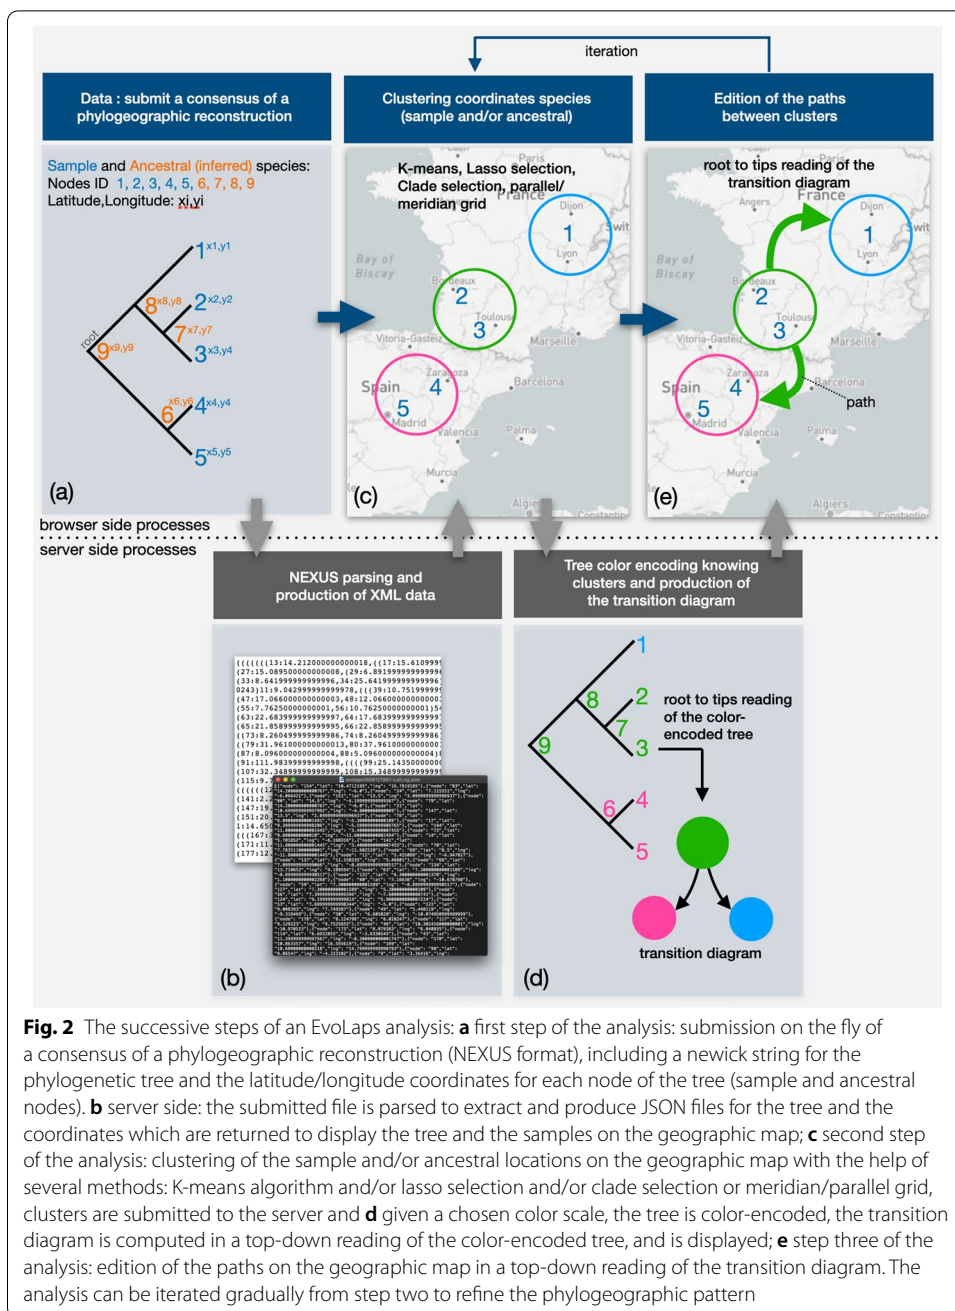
iteration

Data : submit a consensus of a phylogeographic reconstruction

Clustering coordinates species (sample and/or ancestral)

Edition of the paths between clusters

Sample and Ancestral (inferred) species:
Nodes ID 1, 2, 3, 4, 5, 6, 7, 8, 9
Latitude,Longitude: xi,yi

root
9 x9,y9
8 x8,y8
7 x7,y7
6 x6,y6
1 x1,y1
2 x2,y2
3 x3,y4
4 x4,y4
5 x5,y5

(a)

K-means, Lasso selection, Clade selection, parallel/ meridian grid

Paris
France
Dijon
Lyon
Bay of Biscay
Bordeaux
Toulouse
Vitoria-Gasteiz
Marseille
Zaragoza
Spain
Madrid
Barcelona
Valencia
Palma
Murcia
Algiers
Constantine

1 2 3 4 5

(c)

root to tips reading of the transition diagram

Angers
path

(e)

browser side processes
server side processes

NEXUS parsing and production of XML data

Tree color encoding knowing clusters and production of the transition diagram

(((((((13:14.212000000000018,((17:15.6109999
(27:15.089500000000008,(29:6.89199999999999
(33:8.641999999999996,34:25.641999999999999
0243)11:9.042999999999978,(((39:10.75199999
(47:17.066000000000003,48:12.066000000000001
(55:7.76250000000001,56:10.76250000000001)5
(63:22.683999999999997,64:17.68399999999999
(65:21.858999999999995,66:22.85899999999999
((73:8.260499999999986,74:8.260499999999986
((79:31.961000000000013,80:37.96100000000000
(87:8.096000000000004,88:5.09600000000000
(91:111.98399999999998,((((99:25.1435000000
(107:32.34899999999999,108:15.3489999999999

(b)

1 2 3 4 5 6 7 8 9

root to tips reading of the color-encoded tree

transition diagram

(d)

Fig. 2 The successive steps of an EvoLaps analysis: a first step of the analysis: submission on the fly of a consensus of a phylogeographic reconstruction (NEXUS format), including a newick string for the phylogenetic tree and the latitude/longitude coordinates for each node of the tree (sample and ancestral nodes). b server side: the submitted file is parsed to extract and produce JSON files for the tree and the coordinates which are returned to display the tree and the samples on the geographic map; c second step of the analysis: clustering of the sample and/or ancestral locations on the geographic map with the help of several methods: K-means algorithm and/or lasso selection and/or clade selection or meridian/parallel grid, clusters are submitted to the server and d given a chosen color scale, the tree is color-encoded, the transition diagram is computed in a top-down reading of the color-encoded tree, and is displayed; e step three of the analysis: edition of the paths on the geographic map in a top-down reading of the transition diagram. The analysis can be iterated gradually from step two to refine the phylogeographic pattern